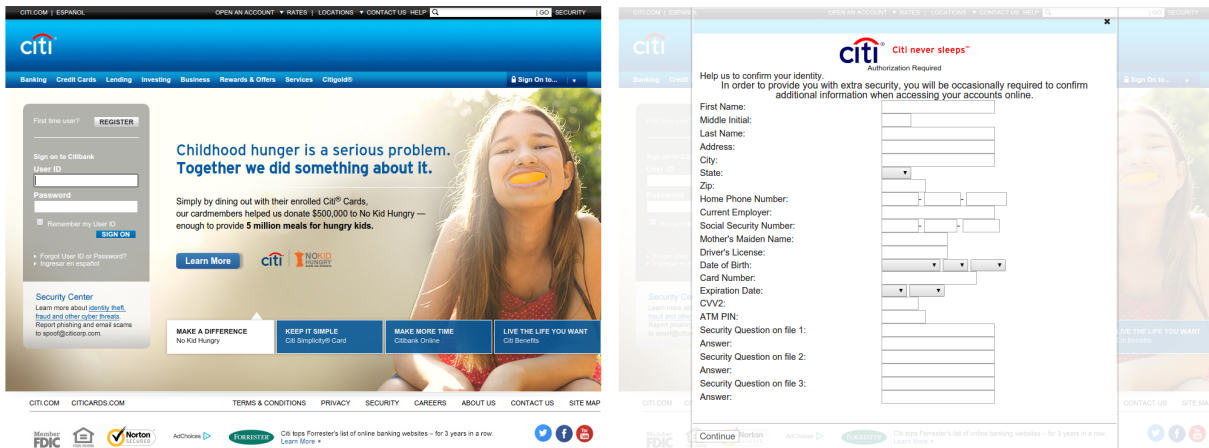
CITI.COM | ESPAÑOL

OPEN AN ACCOUNT ▼ RATES | LOCATIONS ▼ CONTACT US HELP | GO SECURITY

citi

Banking Credit Cards Lending Investing Business Rewards & Offers Services Citigold®

Sign On to...

First time user? REGISTER

Sign on to Citibank
User ID
Password
Remember my User ID
SIGN ON

Forgot User ID or Password?
Ingresar en español

Security Center
Learn more about identity theft, fraud and other cyber threats.
Report phishing and email scams to spoof@citicorp.com.

Childhood hunger is a serious problem. Together we did something about it.

Simply by dining out with their enrolled Citi® Cards, our cardmembers helped us donate $500,000 to No Kid Hungry — enough to provide 5 million meals for hungry kids.

Learn More

citi | NO KID HUNGRY

MAKE A DIFFERENCE
No Kid Hungry

KEEP IT SIMPLE
Citi Simplicity® Card

MAKE MORE TIME
Citibank Online

LIVE THE LIFE YOU WANT
Citi Benefits

CITI.COM CITICARDS.COM

TERMS & CONDITIONS PRIVACY SECURITY CAREERS ABOUT US CONTACT US SITE MAP

Member FDIC

Norton SECURED

AdChoices

FORRESTER

Citi tops Forrester's list of online banking websites – for 3 years in a row. Learn More ▸

citi Citi never sleeps™
Authorization Required

Help us to confirm your identity.
In order to provide you with extra security, you will be occasionally required to confirm additional information when accessing your accounts online.

First Name:
Middle Initial:
Last Name:
Address:
City:
State:
Zip:
Home Phone Number:
Current Employer:
Social Security Number:
Mother's Maiden Name:
Driver's License:
Date of Birth:
Card Number:
Expiration Date:
CVV2:
ATM PIN:
Security Question on file 1:
Answer:
Security Question on file 2:
Answer:
Security Question on file 3:
Answer:

Continue